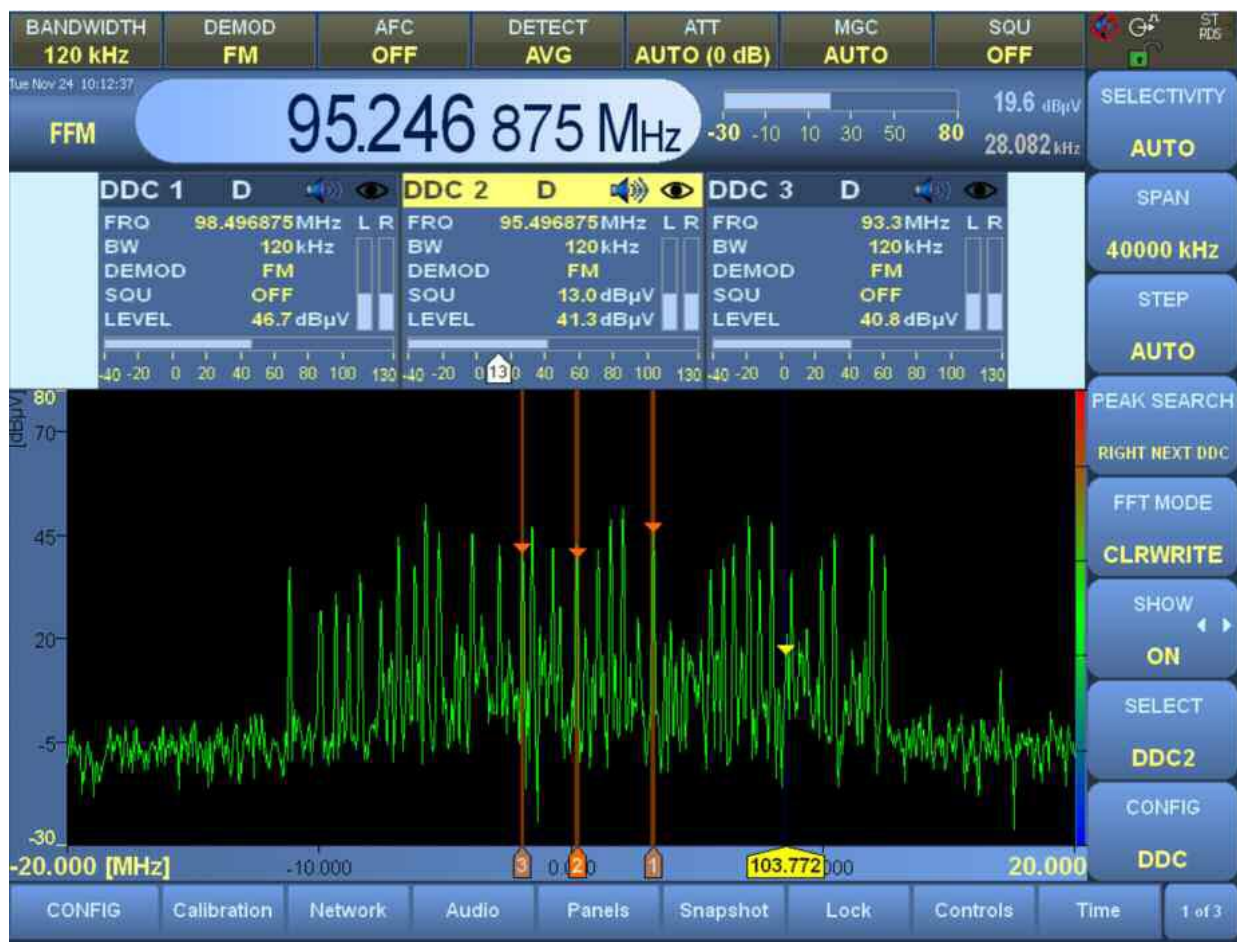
| BANDWIDTH | DEMOD | AFC | DETECT | ATT | MGC | SQU |
|---|---|---|---|---|---|---|
| 120 kHz | FM | OFF | AVG | AUTO (0 dB) | AUTO | OFF |

ST RDS

Tue Nov 24 10:12:37

FFM

95.246 875 MHz

-30 -10 10 30 50 80

19.6 dBµV
28.082 kHz

SELECTIVITY
AUTO

DDC 1 D
FRQ 98.496875 MHz L R
BW 120 kHz
DEMOD FM
SQU OFF
LEVEL 46.7 dBµV
-40 -20 0 20 40 60 80 100 130

DDC 2 D
FRQ 95.496875 MHz L R
BW 120 kHz
DEMOD FM
SQU 13.0 dBµV
LEVEL 41.3 dBµV
-40 -20 0 13 0 40 60 80 100 130

DDC 3 D
FRQ 93.3 MHz L R
BW 120 kHz
DEMOD FM
SQU OFF
LEVEL 40.8 dBµV
-40 -20 0 20 40 60 80 100 130

SPAN
40000 kHz

STEP
AUTO

[dBµV]
80
70
45
20
-5
-30

PEAK SEARCH
RIGHT NEXT DDC

FFT MODE
CLRWRITE

SHOW
ON

SELECT
DDC2

CONFIG
DDC

-20.000 [MHz] -10.000 3 0 2 0 1 103.772 000 20.000

CONFIG Calibration Network Audio Panels Snapshot Lock Controls Time 1 of 3